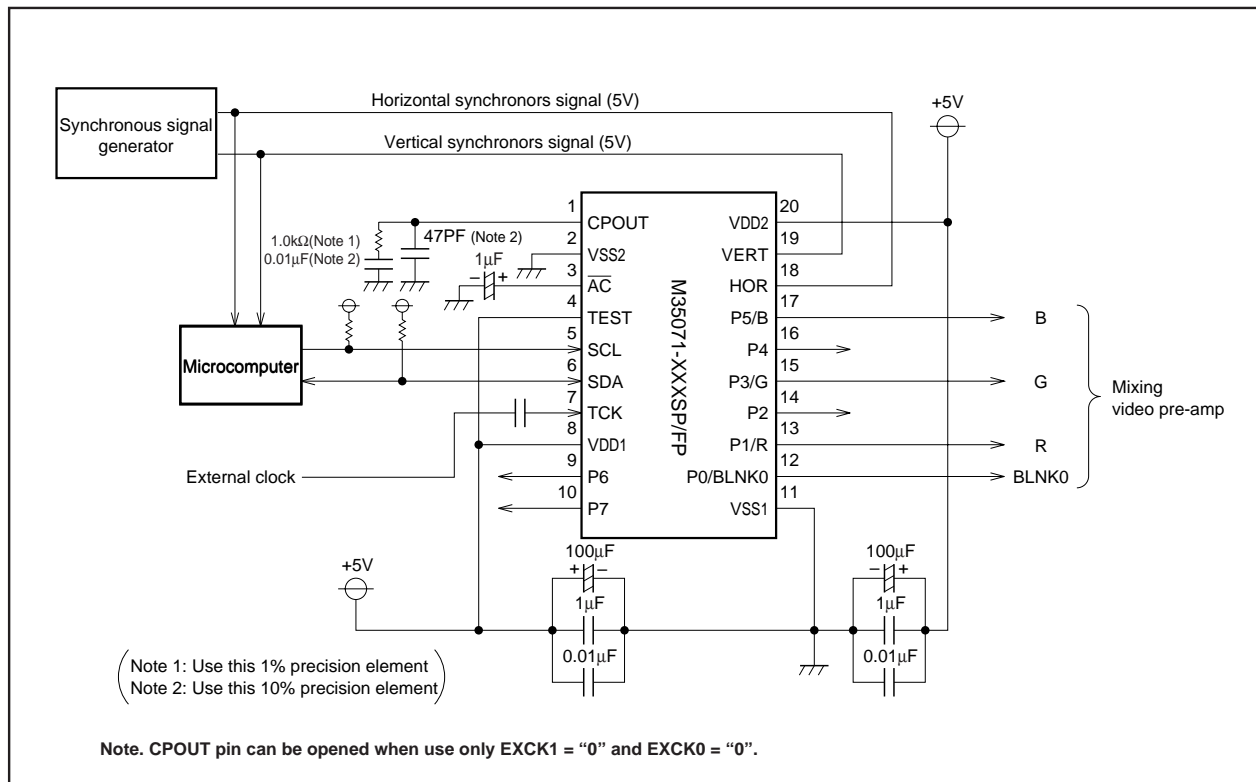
Synchronous signal generator

Horizontal synchronors signal (5V)

Vertical synchronors signal (5V)

+5V

1.0kΩ(Note 1)
0.01μF(Note 2)

47PF (Note 2)

1μF

− +

Microcomputer

External clock

1 CPOUT
2 VSS2
3 $\overline{AC}$
4 TEST
5 SCL
6 SDA
7 TCK
8 VDD1
9 P6
10 P7

20 VDD2
19 VERT
18 HOR
17 P5/B
16 P4
15 P3/G
14 P2
13 P1/R
12 P0/BLNK0
11 VSS1

M35071-XXXSP/FP

B
G
R
BLNK0

Mixing video pre-amp

+5V

100μF
+ −
1μF
0.01μF

100μF
− +
1μF
0.01μF

Note 1: Use this 1% precision element
Note 2: Use this 10% precision element

Note. CPOUT pin can be opened when use only EXCK1 = “0” and EXCK0 = “0”.